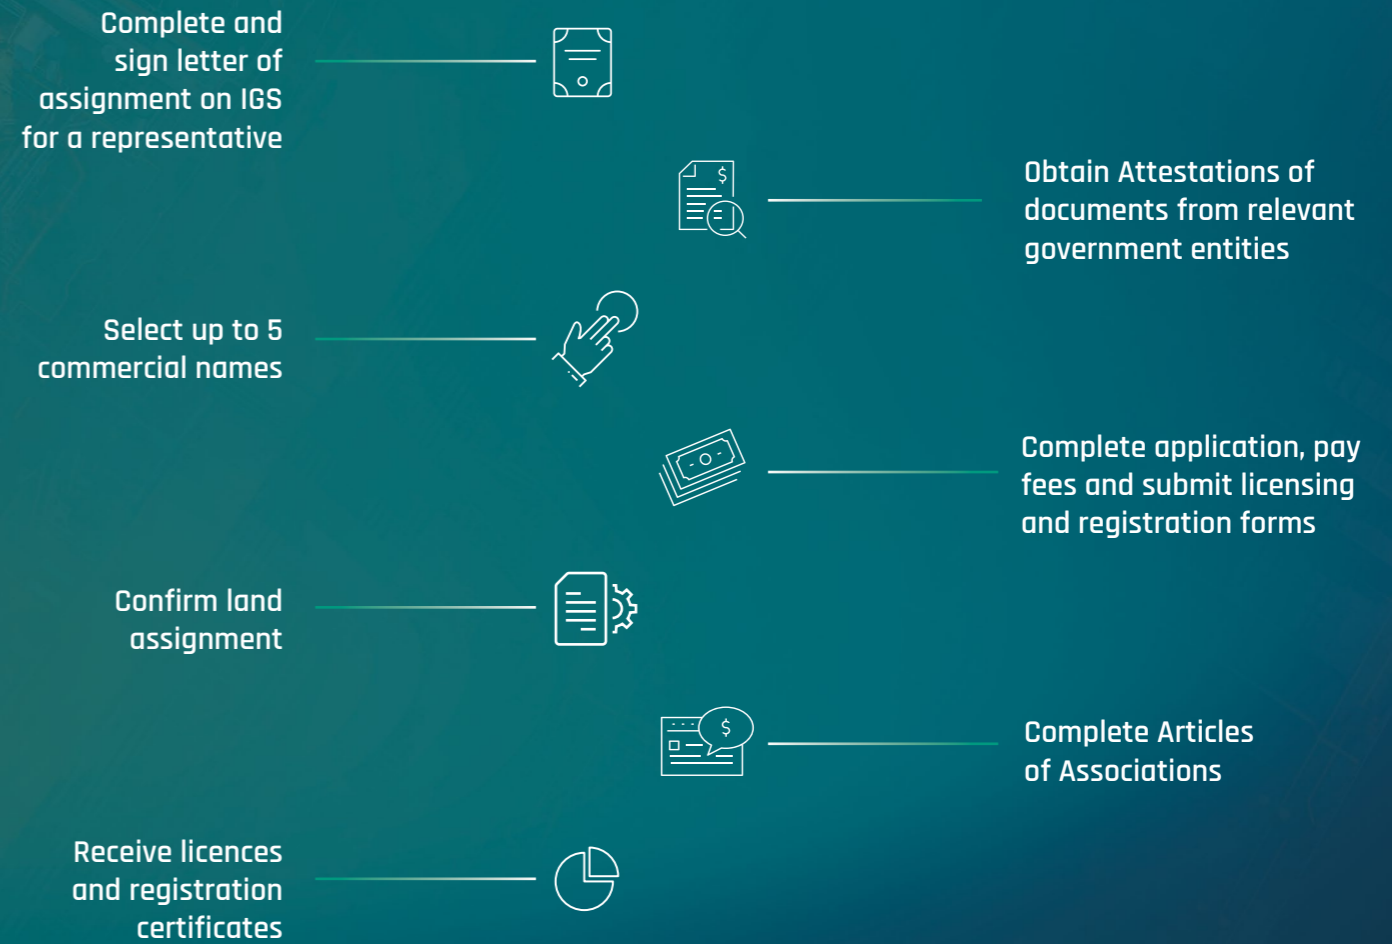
Complete and sign letter of assignment on IGS for a representative

Obtain Attestations of documents from relevant government entities

Select up to 5 commercial names

Complete application, pay fees and submit licensing and registration forms

Confirm land assignment

$

Complete Articles of Associations

Receive licences and registration certificates